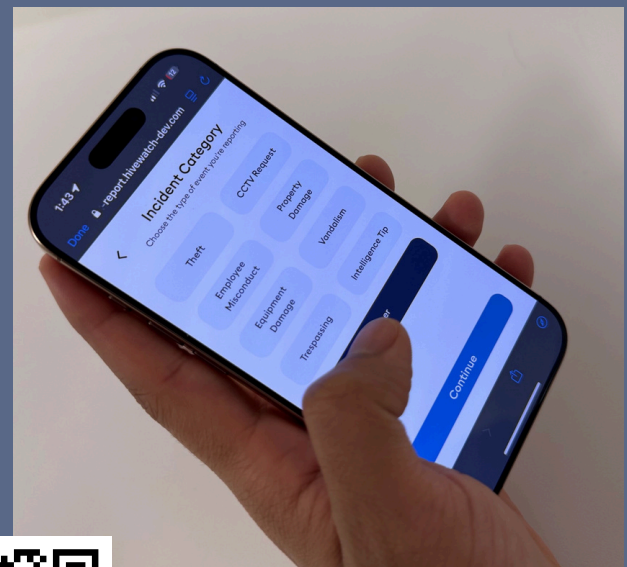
1:43
Done
-report.hivewatch-dev.com
Incident Category
Choose the type of event you're reporting
Theft
CCTV Request
Property Damage
Employee Misconduct
Vandalism
Equipment Damage
Intelligence Tip
Trespassing
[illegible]er
Continue